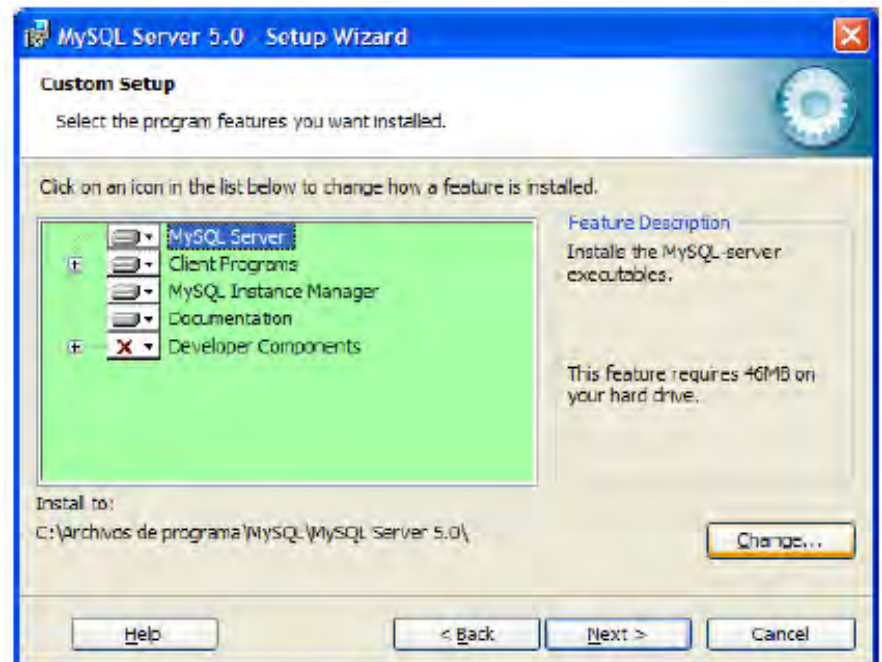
MySQL Server 5.0 - Setup Wizard

Custom Setup

Select the program features you want installed.

Click on an icon in the list below to change how a feature is installed.

MySQL Server
Client Programs
MySQL Instance Manager
Documentation
Developer Components

Feature Description

Installs the MySQL-server executables.

This feature requires 46MB on your hard drive.

Install to:
C:\Archivos de programa\MySQL\MySQL Server 5.0\

Change...

Help

< Back

Next >

Cancel